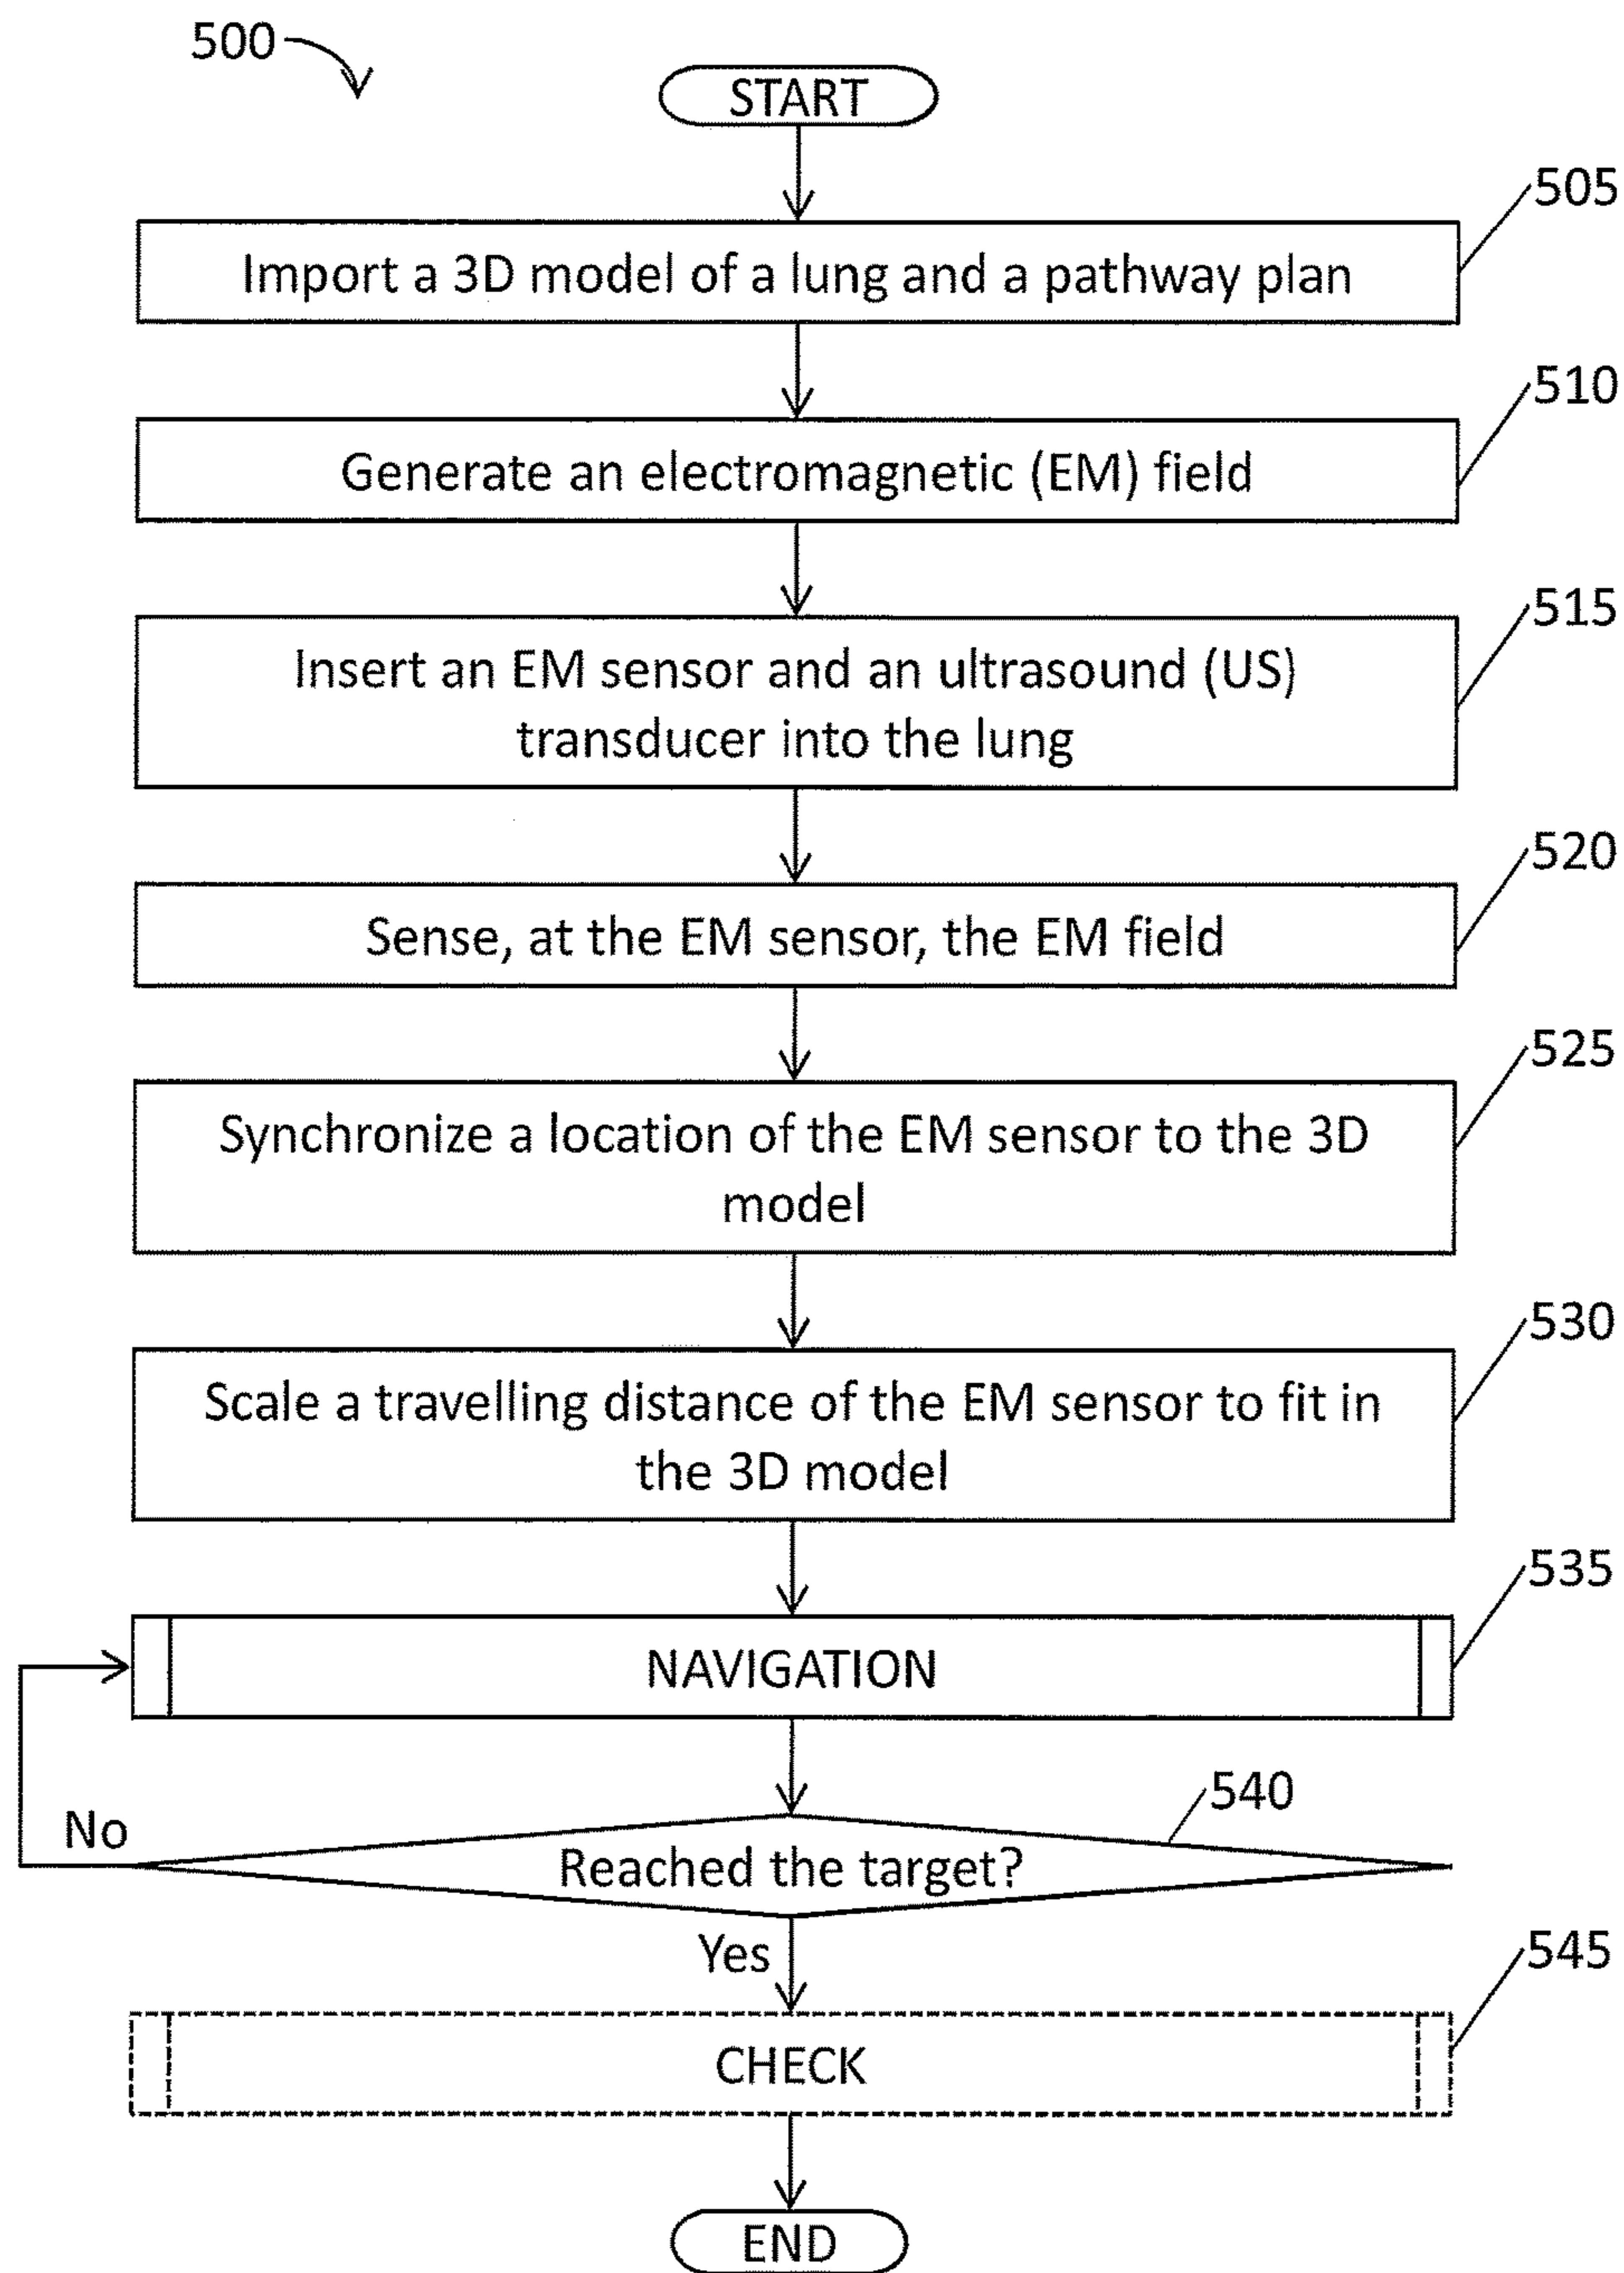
500

START

505
Import a 3D model of a lung and a pathway plan

510
Generate an electromagnetic (EM) field

515
Insert an EM sensor and an ultrasound (US) transducer into the lung

520
Sense, at the EM sensor, the EM field

525
Synchronize a location of the EM sensor to the 3D model

530
Scale a travelling distance of the EM sensor to fit in the 3D model

535
NAVIGATION

540
Reached the target?

No

Yes

545
CHECK

END